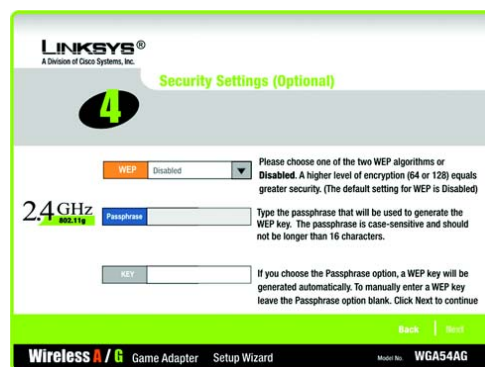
LINKSYS®
A Division of Cisco Systems, Inc.

Security Settings (Optional)

4

WEP Disabled

Please choose one of the two WEP algorithms or Disabled. A higher level of encryption (64 or 128) equals greater security. (The default setting for WEP is Disabled)

2.4 GHz 802.11g

Passphrase

Type the passphrase that will be used to generate the WEP key. The passphrase is case-sensitive and should not be longer than 16 characters.

KEY

If you choose the Passphrase option, a WEP key will be generated automatically. To manually enter a WEP key leave the Passphrase option blank. Click Next to continue

Back | Next

Wireless A / G Game Adapter Setup Wizard

Model No. WGA54AG